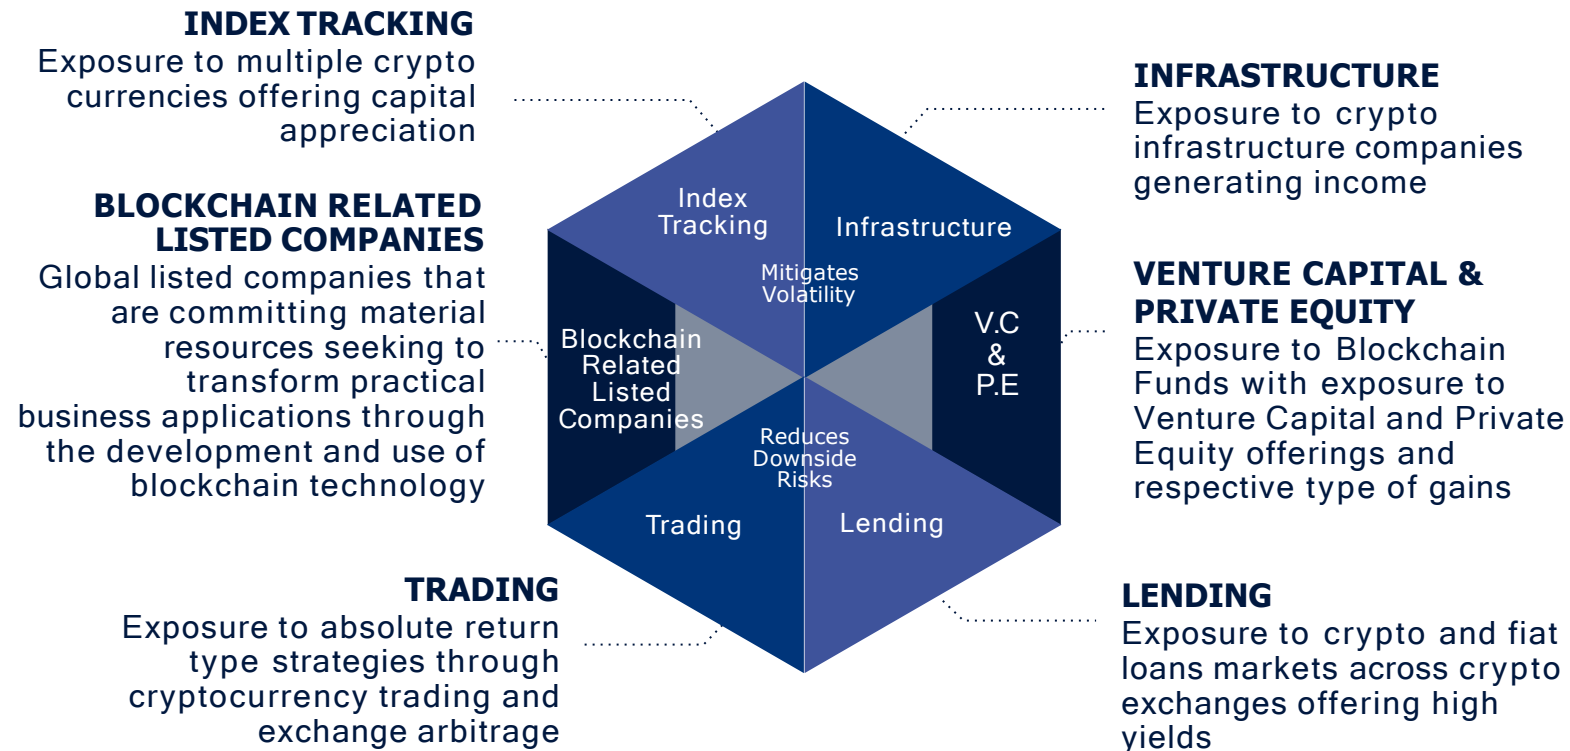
INDEX TRACKING
Exposure to multiple crypto currencies offering capital appreciation

BLOCKCHAIN RELATED LISTED COMPANIES
Global listed companies that are committing material resources seeking to transform practical business applications through the development and use of blockchain technology

TRADING
Exposure to absolute return type strategies through cryptocurrency trading and exchange arbitrage

Index Tracking

Infrastructure

Mitigates Volatility

Blockchain Related Listed Companies

V.C & P.E

Reduces Downside Risks

Trading

Lending

INFRASTRUCTURE
Exposure to crypto infrastructure companies generating income

VENTURE CAPITAL & PRIVATE EQUITY
Exposure to Blockchain Funds with exposure to Venture Capital and Private Equity offerings and respective type of gains

LENDING
Exposure to crypto and fiat loans markets across crypto exchanges offering high yields